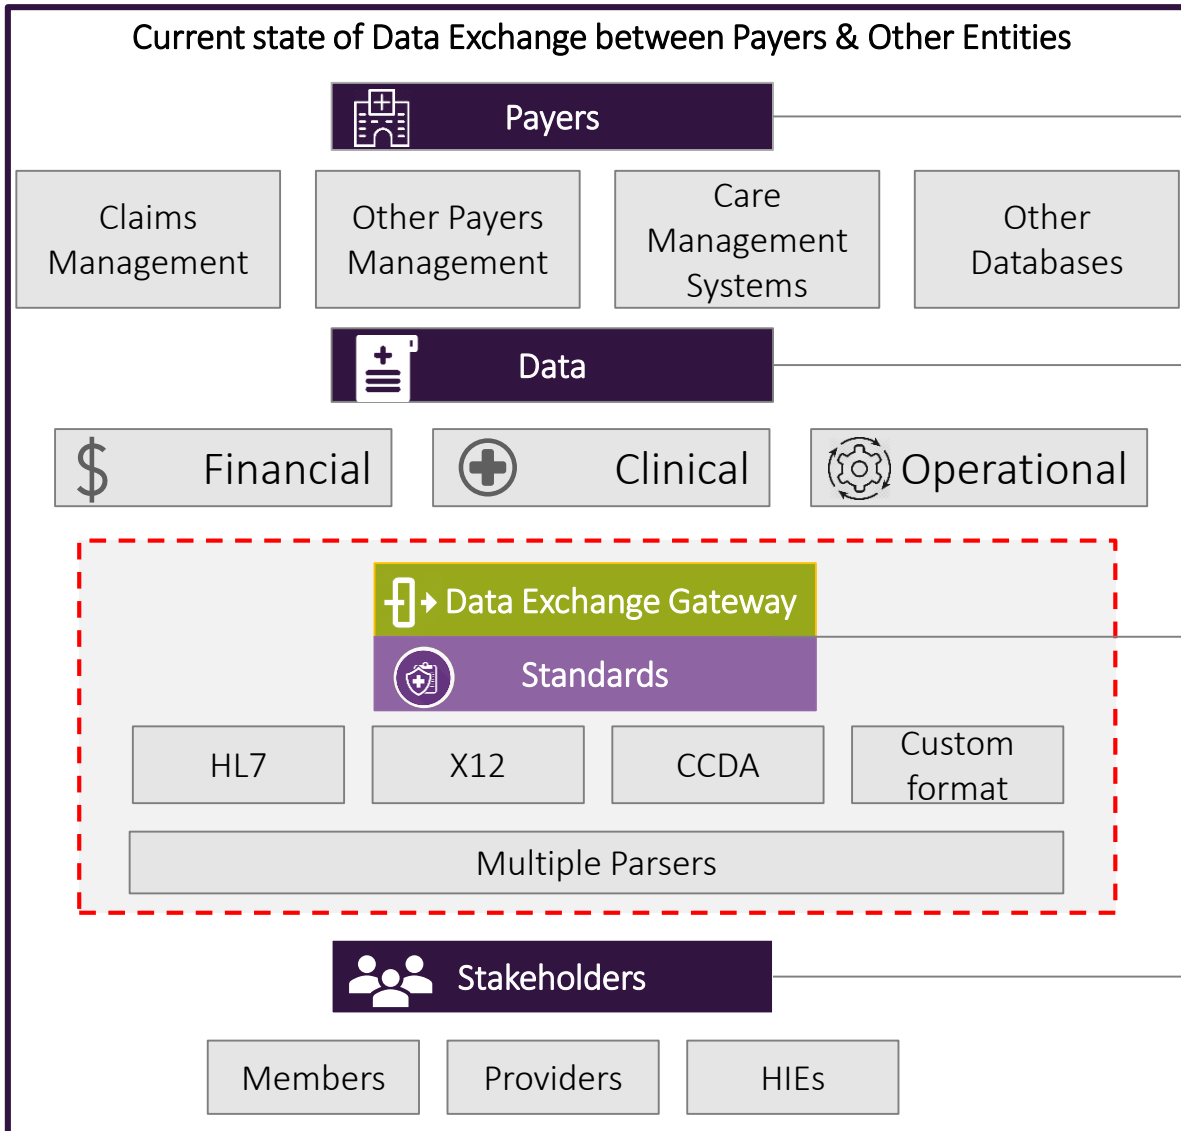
Current state of Data Exchange between Payers & Other Entities

Payers

Claims Management

Other Payers Management

Care Management Systems

Other Databases

Data

$ Financial

Clinical

Operational

Data Exchange Gateway

Standards

HL7

X12

CCDA

Custom format

Multiple Parsers

Stakeholders

Members

Providers

HIEs